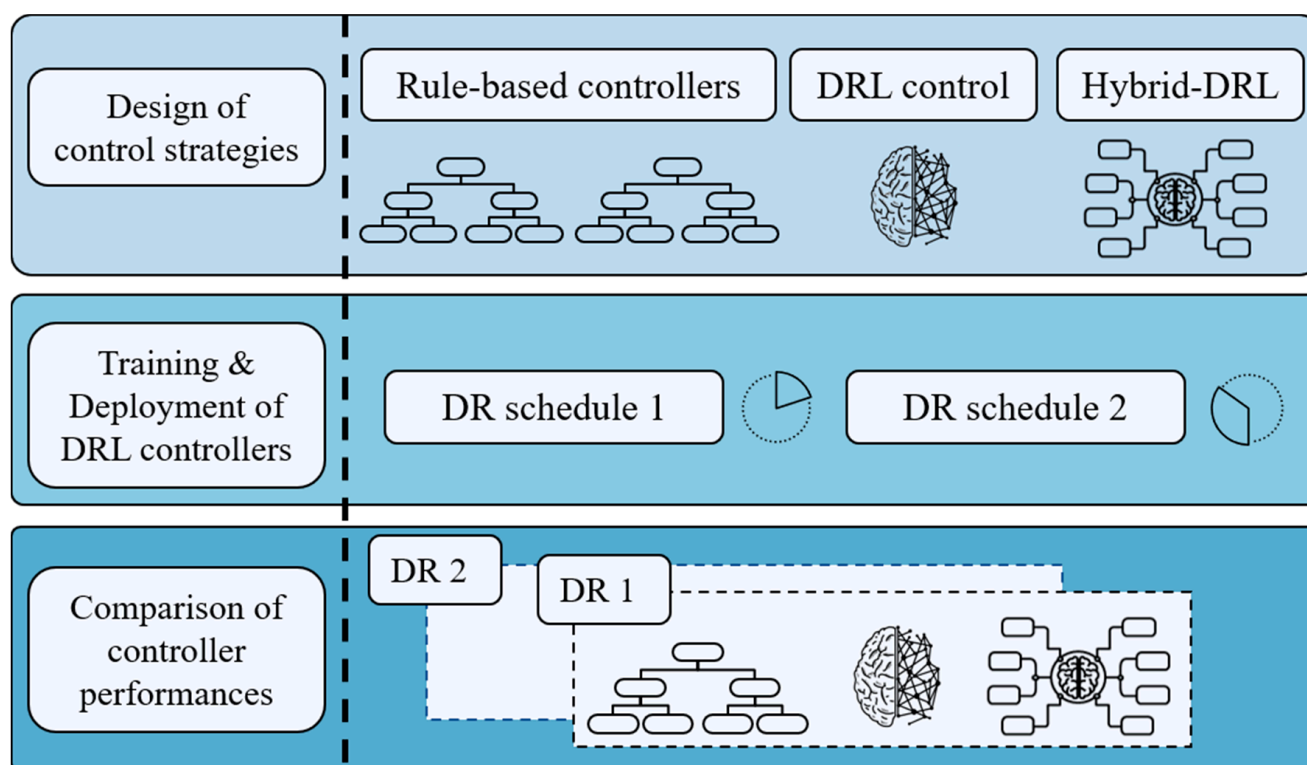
Design of control strategies

Rule-based controllers

DRL control

Hybrid-DRL

Training & Deployment of DRL controllers

DR schedule 1

DR schedule 2

Comparison of controller performances

DR 2

DR 1